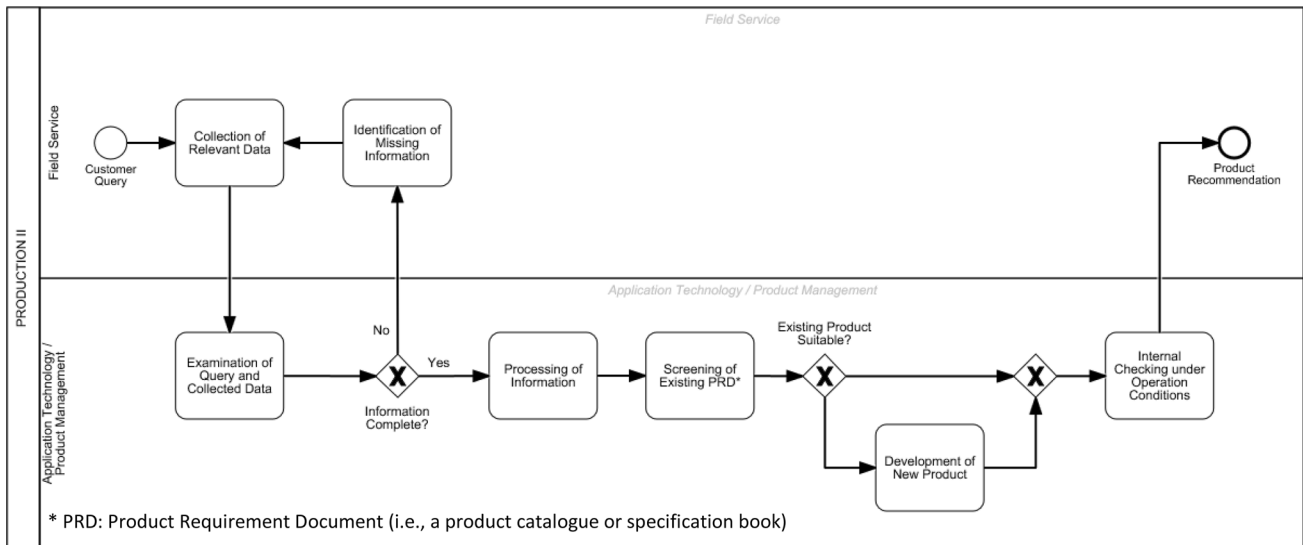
PRODUCTION II

Field Service

Field Service

Customer Query

Collection of Relevant Data

Identification of Missing Information

Product Recommendation

Application Technology / Product Management

Application Technology / Product Management

Examination of Query and Collected Data

No

Yes

Information Complete?

Processing of Information

Screening of Existing PRD*

Existing Product Suitable?

Development of New Product

Internal Checking under Operation Conditions

* PRD: Product Requirement Document (i.e., a product catalogue or specification book)